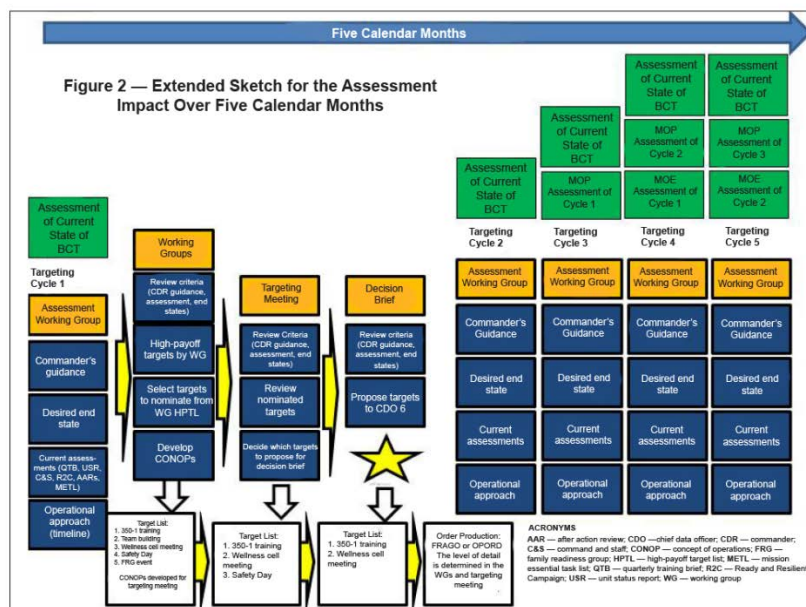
Five Calendar Months

Figure 2 — Extended Sketch for the Assessment Impact Over Five Calendar Months

Assessment of Current State of BCT

Targeting Cycle 1

Assessment Working Group

Commander's guidance

Desired end state

Current assessments (QTB, USR, C&S, R2C, AARs, METL)

Operational approach (timeline)

Working Groups

Review criteria (CDR guidance, assessment, end states)

High-payoff targets by WG

Select targets to nominate from WG HPTL

Develop CONOPs

Target List:
1. 350-1 training
2. Team building
3. Wellness cell meeting
4. Safety Day
5. FRG event

CONOPs developed for targeting meeting

Targeting Meeting

Review Criteria (CDR guidance, assessment, end states)

Review nominated targets

Decide which targets to propose for decision brief

Target List:
1. 350-1 training
2. Wellness cell meeting
3. Safety Day

Decision Brief

Review criteria (CDR guidance, assessment, end states)

Propose targets to CDO 6

Target List:
1. 350-1 training
2. Wellness cell meeting

Order Production: FRAGO or OPORD
The level of detail is determined in the WGs and targeting meeting

Assessment of Current State of BCT

Targeting Cycle 2

Assessment of Current State of BCT

MOP Assessment of Cycle 1

Targeting Cycle 3

Assessment of Current State of BCT

MOP Assessment of Cycle 2

MOE Assessment of Cycle 1

Targeting Cycle 4

Assessment of Current State of BCT

MOP Assessment of Cycle 3

MOE Assessment of Cycle 2

Targeting Cycle 5

| Assessment Working Group | Assessment Working Group | Assessment Working Group | Assessment Working Group |
|---|---|---|---|
| Commander's Guidance | Commander's Guidance | Commander's Guidance | Commander's Guidance |
| Desired end state | Desired end state | Desired end state | Desired end state |
| Current assessments | Current assessments | Current assessments | Current assessments |
| Operational approach | Operational approach | Operational approach | Operational approach |

ACRONYMS
AAR — after action review; CDO —chief data officer; CDR — commander; C&S — command and staff; CONOP — concept of operations; FRG — family readiness group; HPTL — high-payoff target list; METL — mission essential task list; QTB — quarterly training brief; R2C — Ready and Resilient Campaign; USR — unit status report; WG — working group